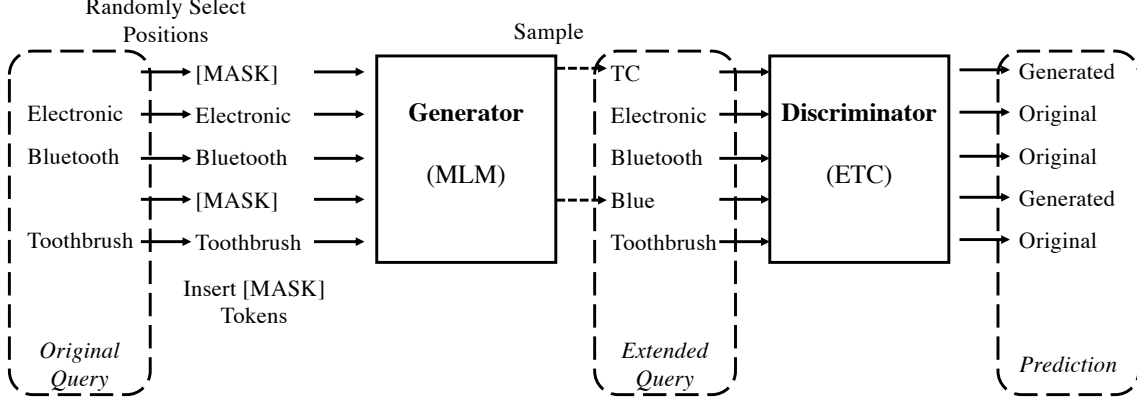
Randomly Select Positions

Sample

Electronic
Bluetooth
Toothbrush

Original Query

[MASK]
Electronic
Bluetooth
[MASK]
Toothbrush

Insert [MASK] Tokens

**Generator**
(MLM)

TC
Electronic
Bluetooth
Blue
Toothbrush

Extended Query

**Discriminator**
(ETC)

Generated
Original
Original
Generated
Original

Prediction